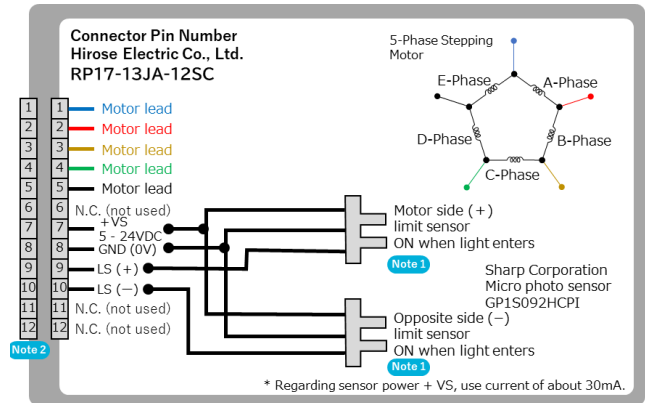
Connector Pin Number
Hirose Electric Co., Ltd.
RP17-13JA-12SC

5-Phase Stepping Motor

E-Phase
A-Phase
D-Phase
B-Phase
C-Phase

| | | |
|---|---|---|
| 1 | 1 | Motor lead |
| 2 | 2 | Motor lead |
| 3 | 3 | Motor lead |
| 4 | 4 | Motor lead |
| 5 | 5 | Motor lead |
| 6 | 6 | N.C. (not used) |
| 7 | 7 | +VS 5 - 24VDC |
| 8 | 8 | GND (0V) |
| 9 | 9 | LS (+) |
| 10 | 10 | LS (−) |
| 11 | 11 | N.C. (not used) |
| 12 | 12 | N.C. (not used) |

Note 2

Motor side (+) limit sensor ON when light enters
Note 1

Sharp Corporation
Micro photo sensor
GP1S092HCPI

Opposite side (−) limit sensor ON when light enters
Note 1

* Regarding sensor power + VS, use current of about 30mA.